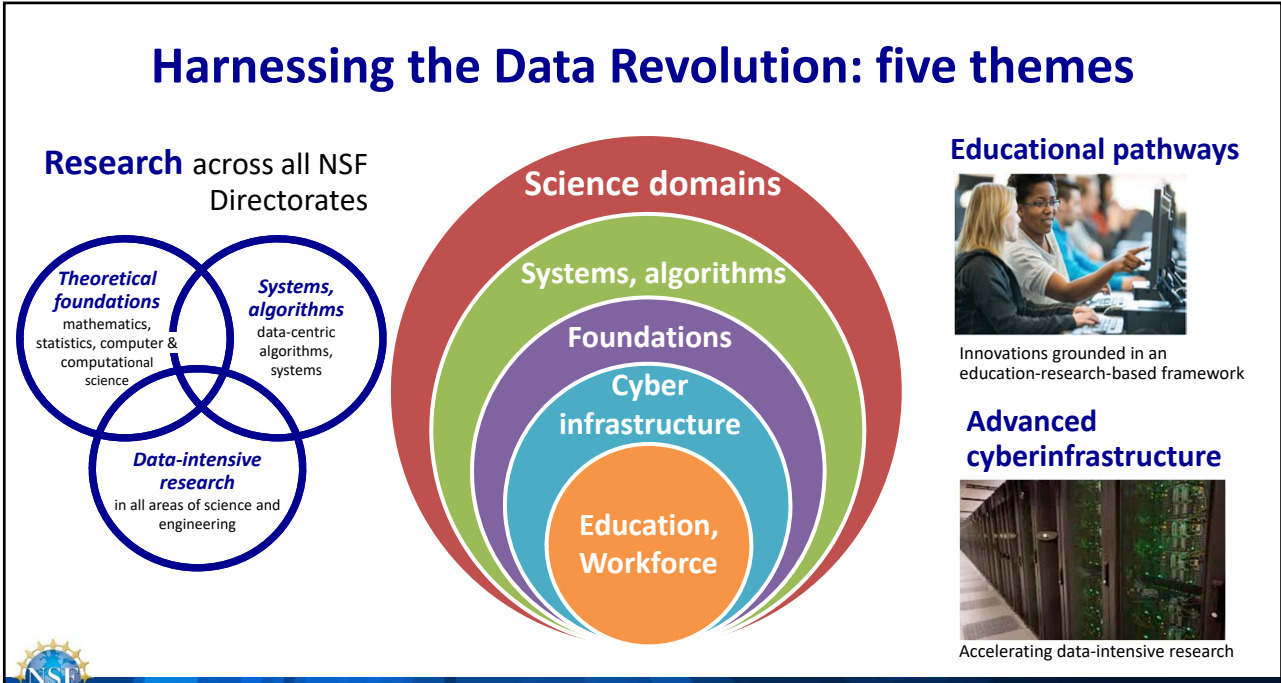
Harnessing the Data Revolution: five themes

Research across all NSF Directorates

Theoretical foundations
mathematics, statistics, computer & computational science

Systems, algorithms
data-centric algorithms, systems

Data-intensive research
in all areas of science and engineering

Science domains

Systems, algorithms

Foundations

Cyber infrastructure

Education, Workforce

Educational pathways

Innovations grounded in an education-research-based framework

Advanced cyberinfrastructure

Accelerating data-intensive research

NSF